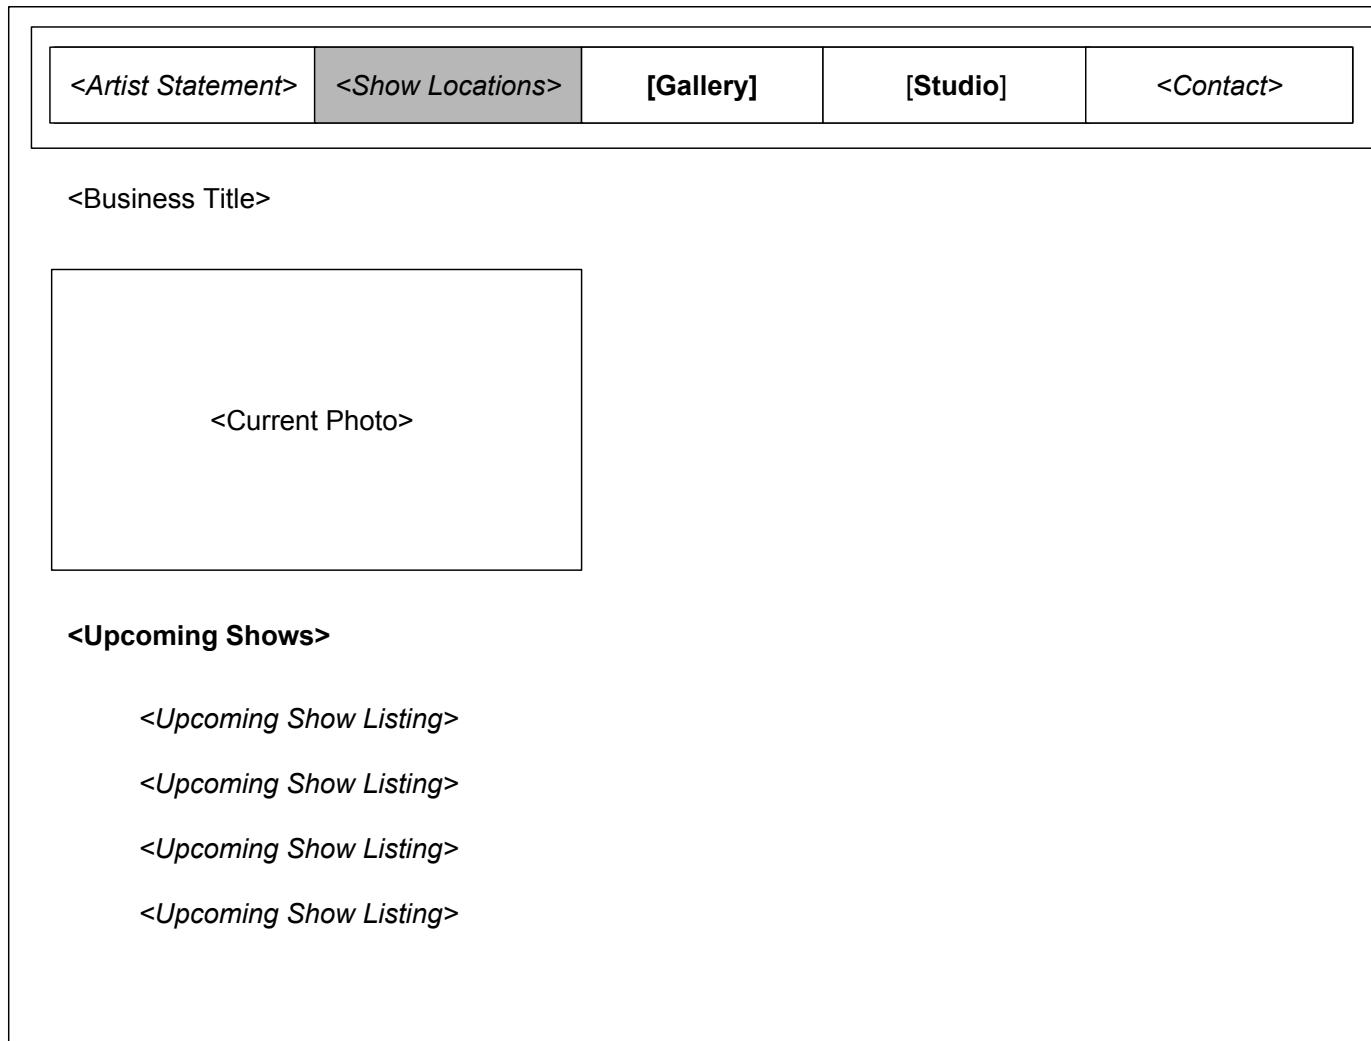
| <Artist Statement> | <Show Locations> | [Gallery] | [Studio] | <Contact> |
|---|---|---|---|---|

<Business Title>

<Current Photo>

<Upcoming Shows>

<Upcoming Show Listing>

<Upcoming Show Listing>

<Upcoming Show Listing>

<Upcoming Show Listing>